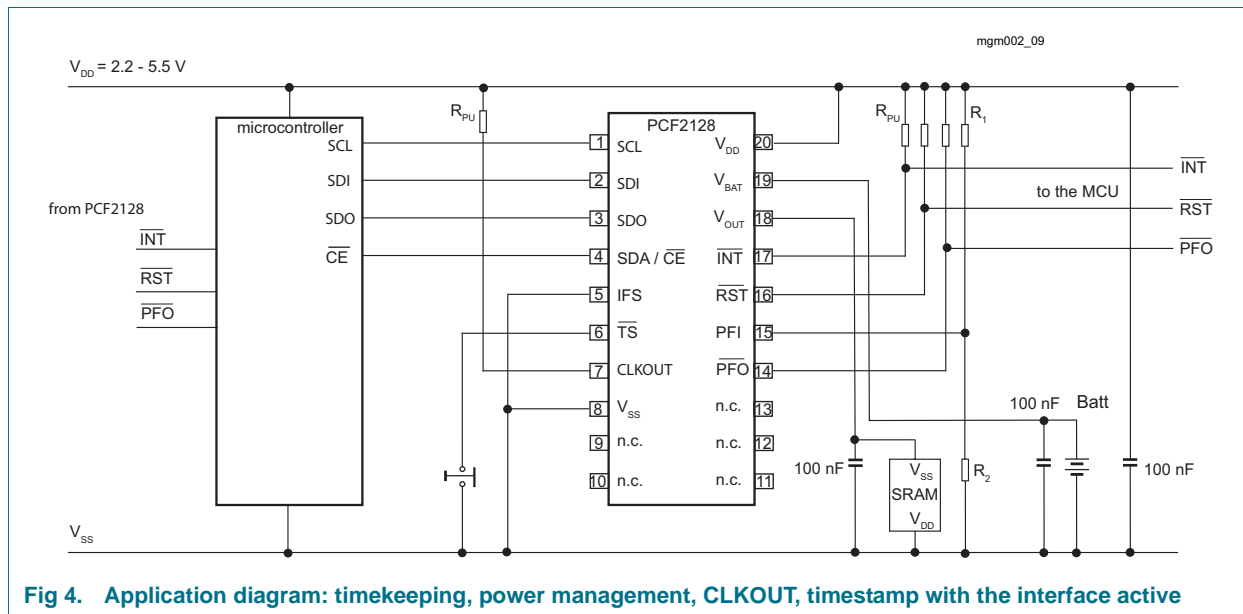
mgm002_09

$V_{DD}$ = 2.2 - 5.5 V

microcontroller

SCL

SDI

SDO

$\overline{CE}$

from PCF2128

$\overline{INT}$

$\overline{RST}$

$\overline{PFO}$

$R_{PU}$

PCF2128

1 SCL

2 SDI

3 SDO

4 SDA / $\overline{CE}$

5 IFS

6 $\overline{TS}$

7 CLKOUT

8 $V_{SS}$

9 n.c.

10 n.c.

$V_{DD}$ 20

$V_{BAT}$ 19

$V_{OUT}$ 18

$\overline{INT}$ 17

$\overline{RST}$ 16

PFI 15

$\overline{PFO}$ 14

n.c. 13

n.c. 12

n.c. 11

$R_{PU}$

$R_1$

$\overline{INT}$

to the MCU

$\overline{RST}$

$\overline{PFO}$

100 nF

Batt

100 nF

$V_{SS}$

SRAM

$V_{DD}$

$R_2$

100 nF

$V_{SS}$

Fig 4. Application diagram: timekeeping, power management, CLKOUT, timestamp with the interface active